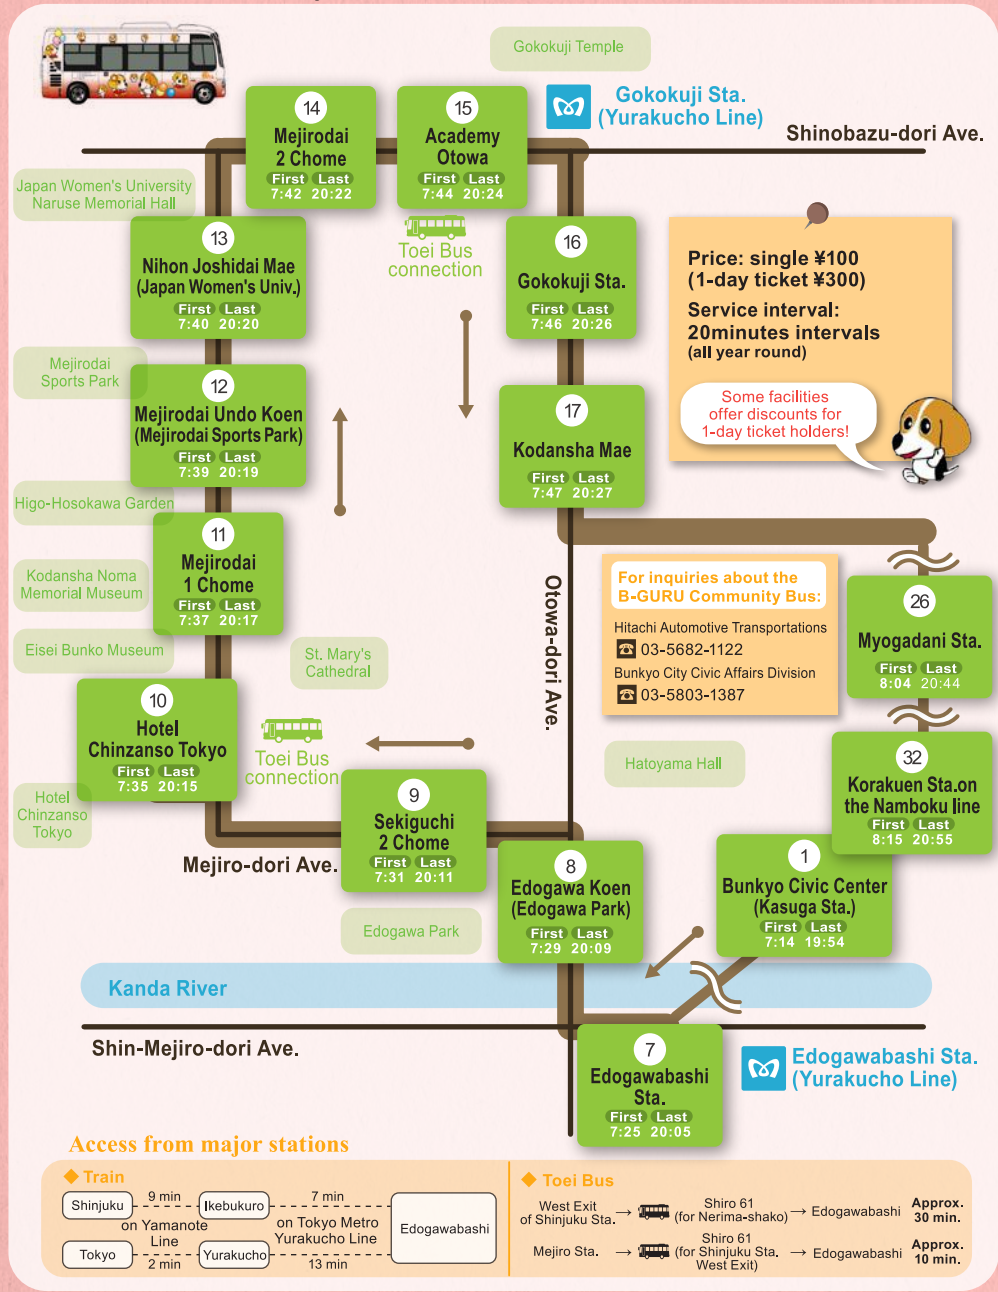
Gokokuji Temple

Gokokuji Sta. (Yurakucho Line)

Shinobazu-dori Ave.

14 Mejirodai 2 Chome First Last 7:42 20:22

15 Academy Otowa First Last 7:44 20:24

Japan Women's University Naruse Memorial Hall

Toei Bus connection

13 Nihon Joshidai Mae (Japan Women's Univ.) First Last 7:40 20:20

16 Gokokuji Sta. First Last 7:46 20:26

Price: single ¥100 (1-day ticket ¥300)
Service interval: 20minutes intervals (all year round)

Some facilities offer discounts for 1-day ticket holders!

Mejirodai Sports Park

12 Mejirodai Undo Koen (Mejirodai Sports Park) First Last 7:39 20:19

17 Kodansha Mae First Last 7:47 20:27

Higo-Hosokawa Garden

11 Mejirodai 1 Chome First Last 7:37 20:17

Kodansha Noma Memorial Museum

Otowa-dori Ave.

For inquiries about the B-GURU Community Bus:
Hitachi Automotive Transportations
03-5682-1122
Bunkyo City Civic Affairs Division
03-5803-1387

26 Myogadani Sta. First Last 8:04 20:44

Eisei Bunko Museum

St. Mary's Cathedral

10 Hotel Chinzanso Tokyo First Last 7:35 20:15

Toei Bus connection

Hatoyama Hall

32 Korakuen Sta.on the Namboku line First Last 8:15 20:55

Hotel Chinzanso Tokyo

9 Sekiguchi 2 Chome First Last 7:31 20:11

Mejiro-dori Ave.

8 Edogawa Koen (Edogawa Park) First Last 7:29 20:09

1 Bunkyo Civic Center (Kasuga Sta.) First Last 7:14 19:54

Edogawa Park

Kanda River

Shin-Mejiro-dori Ave.

7 Edogawabashi Sta. First Last 7:25 20:05

Edogawabashi Sta. (Yurakucho Line)

Access from major stations

Train
Shinjuku 9 min Ikebukuro on Yamanote Line 7 min on Tokyo Metro Yurakucho Line Edogawabashi
Tokyo 2 min Yurakucho 13 min

Toei Bus
West Exit of Shinjuku Sta. → Shiro 61 (for Nerima-shako) → Edogawabashi Approx. 30 min.
Mejiro Sta. → Shiro 61 (for Shinjuku Sta. West Exit) → Edogawabashi Approx. 10 min.